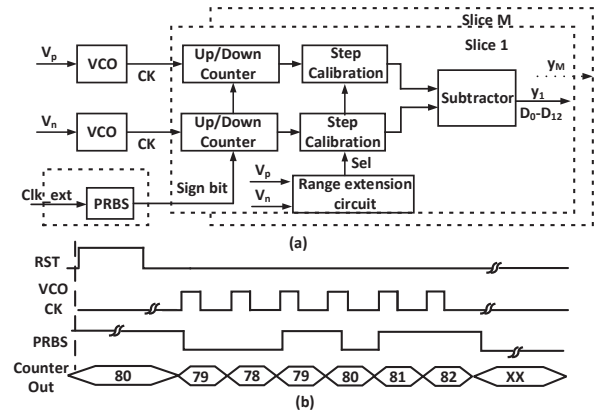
Slice M
Slice 1
$V_p$
VCO
CK
Up/Down Counter
Step Calibration
$y_M$
Subtractor
$y_1$
$D_0$-$D_{12}$
$V_n$
VCO
CK
Up/Down Counter
Step Calibration
Sel
$V_p$
$V_n$
Range extension circuit
Clk_ext
PRBS
Sign bit
(a)
RST
VCO CK
PRBS
Counter Out
80
79
78
79
80
81
82
XX
(b)